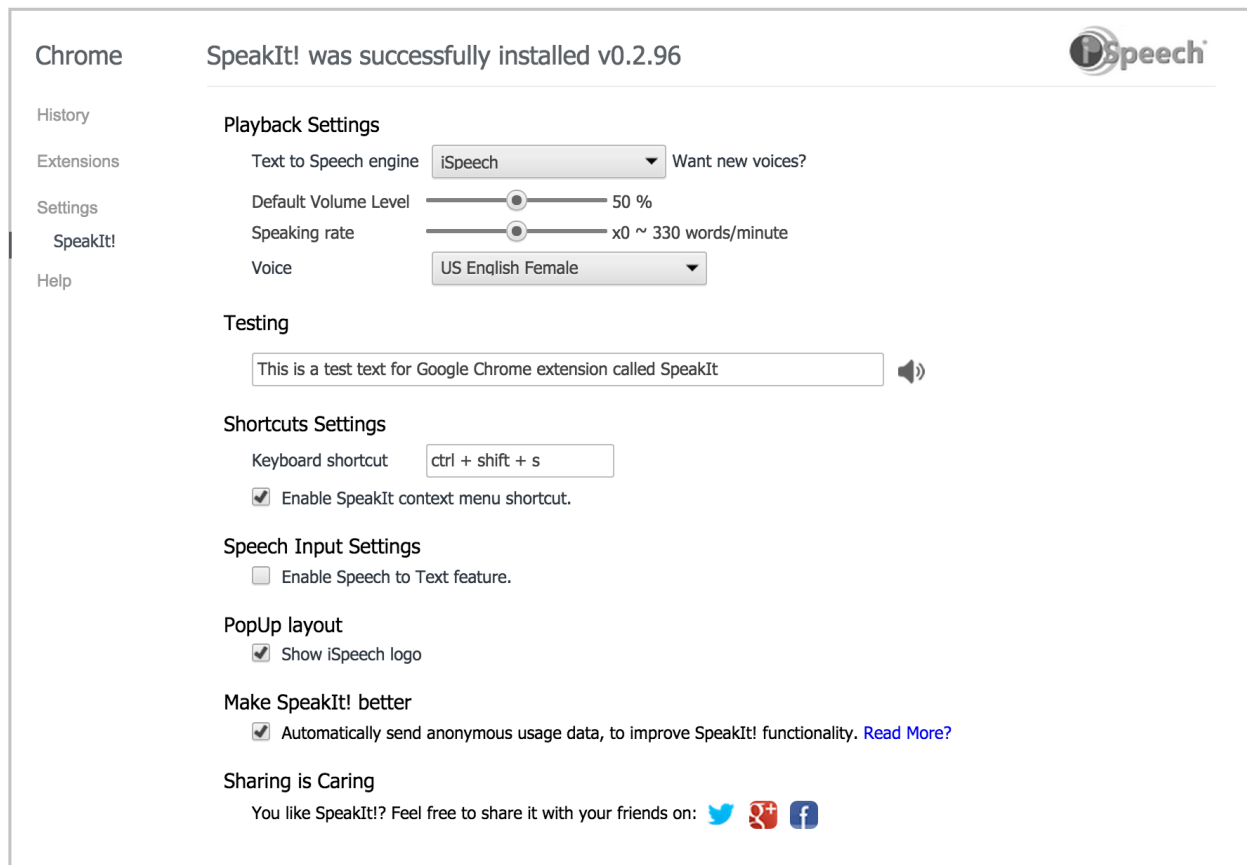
Chrome

History

Extensions

Settings

SpeakIt!

Help

SpeakIt! was successfully installed v0.2.96

iSpeech

Playback Settings

Text to Speech engine iSpeech Want new voices?

Default Volume Level 50 %

Speaking rate x0 ~ 330 words/minute

Voice US English Female

Testing

This is a test text for Google Chrome extension called SpeakIt

Shortcuts Settings

Keyboard shortcut ctrl + shift + s

Enable SpeakIt context menu shortcut.

Speech Input Settings

Enable Speech to Text feature.

PopUp layout

Show iSpeech logo

Make SpeakIt! better

Automatically send anonymous usage data, to improve SpeakIt! functionality. Read More?

Sharing is Caring

You like SpeakIt!? Feel free to share it with your friends on: